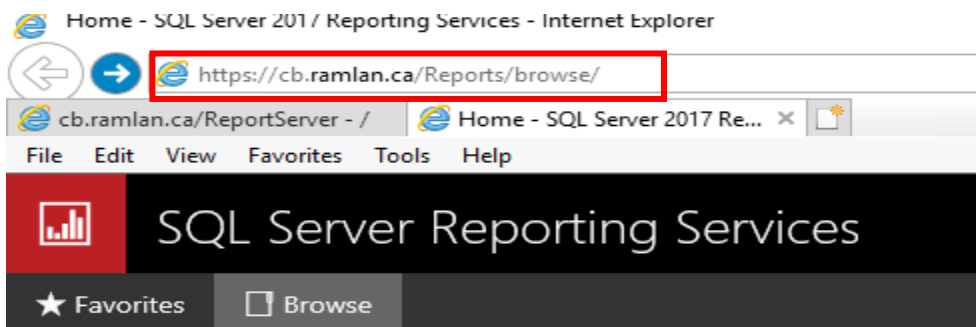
Home - SQL Server 2017 Reporting Services - Internet Explorer

https://cb.ramlan.ca/Reports/browse/

cb.ramlan.ca/ReportServer - /

Home - SQL Server 2017 Re...

File Edit View Favorites Tools Help

SQL Server Reporting Services

Favorites

Browse